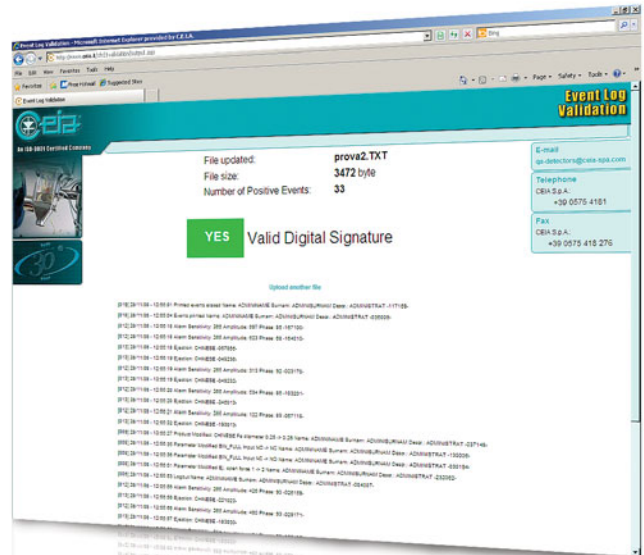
Event Log Validation - Microsoft Internet Explorer provided by C.E.I.A.

http://www.ceia.it/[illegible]

Bing

File Edit View Favorites Tools Help

Favorites Free Hotmail Suggested Sites

Event Log Validation

Page Safety Tools

Event Log Validation

CEIA

An ISO-9001 Certified Company

File updated: prova2.TXT

File size: 3472 byte

Number of Positive Events: 33

YES Valid Digital Signature

E-mail
qs-detectors@ceia-spa.com

Telephone
CEIA S.p.A.
+39 0575 4181

Fax
CEIA S.p.A.
+39 0575 418 276

Upload another file

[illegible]